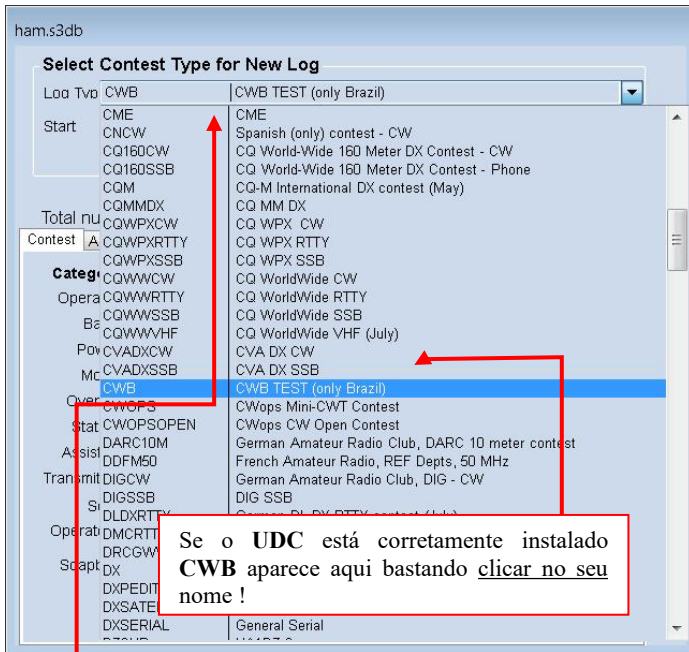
ham.s3db

Select Contest Type for New Log

Log Typ CWB | CWB TEST (only Brazil)

Start

Total nu

Contest A

Categ

Opera

Ba

Pow

Mo

Over

Stat

Assist

Transmit

Sc

Operat

Soapt

| | |
|---|---|
| CME | CME |
| CNCW | Spanish (only) contest - CW |
| CQ160CW | CQ World-Wide 160 Meter DX Contest - CW |
| CQ160SSB | CQ World-Wide 160 Meter DX Contest - Phone |
| CQM | CQ-M International DX contest (May) |
| CQMMDX | CQ MM DX |
| CQWPXCW | CQ WPX CW |
| CQWPXRTTY | CQ WPX RTTY |
| CQWPXSSB | CQ WPX SSB |
| CQWWCW | CQ WorldWide CW |
| CQWWRTTY | CQ WorldWide RTTY |
| CQWWSSB | CQ WorldWide SSB |
| CQWWVHF | CQ WorldWide VHF (July) |
| CVADXCW | CVA DX CW |
| CVADXSSB | CVA DX SSB |
| CWB | CWB TEST (only Brazil) |
| CWOPS | CWops Mini-CWT Contest |
| CWOPSOPEN | CWops CW Open Contest |
| DARC10M | German Amateur Radio Club, DARC 10 meter contest |
| DDFM50 | French Amateur Radio, REF Depts, 50 MHz |
| DIGCW | German Amateur Radio Club, DIG - CW |
| DIGSSB | DIG SSB |
| DLDXRTTY | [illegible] |
| DMCRTT | |
| DRCGW | |
| DX | |
| DXPEDIT | |
| DXSATE | |
| DXSERIAL | General Serial |

Se o UDC está corretamente instalado CWB aparece aqui bastando clicar no seu nome !